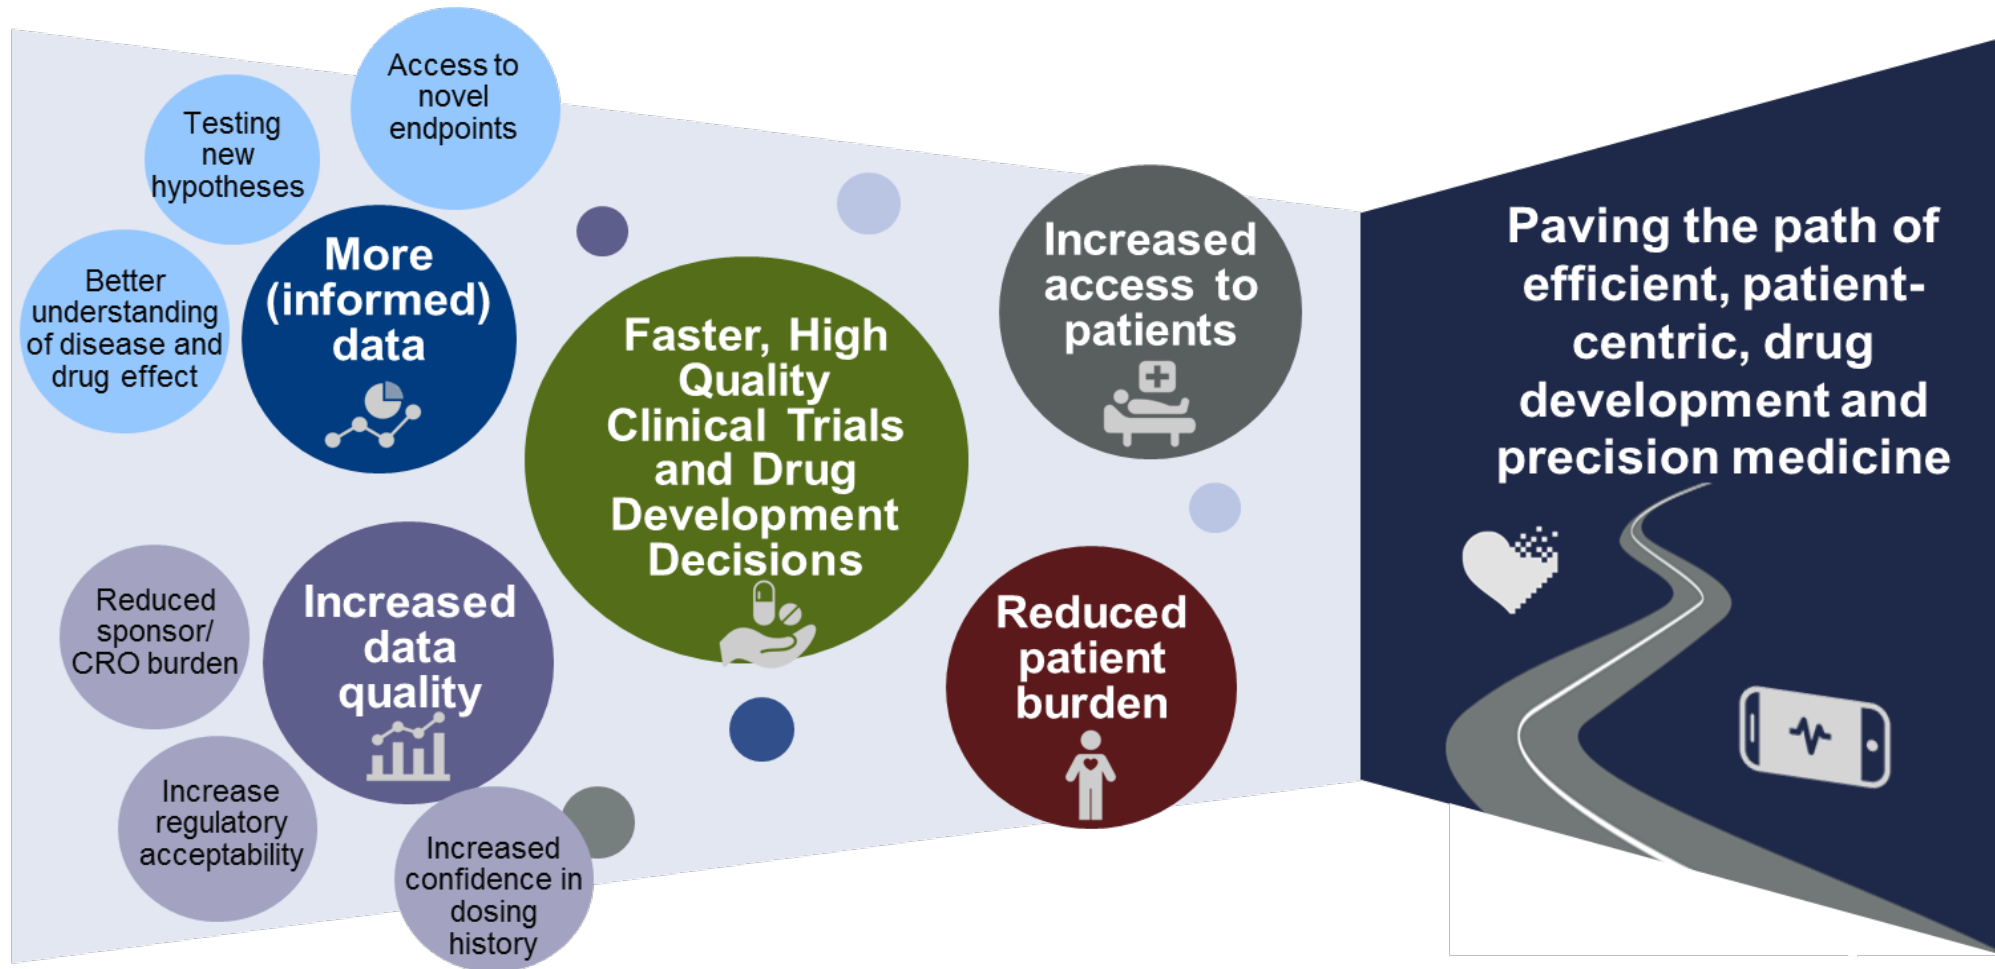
Access to novel endpoints

Testing new hypotheses

Better understanding of disease and drug effect

More (informed) data

Faster, High Quality Clinical Trials and Drug Development Decisions

Increased access to patients

Paving the path of efficient, patient-centric, drug development and precision medicine

Reduced sponsor/ CRO burden

Increased data quality

Reduced patient burden

Increase regulatory acceptability

Increased confidence in dosing history